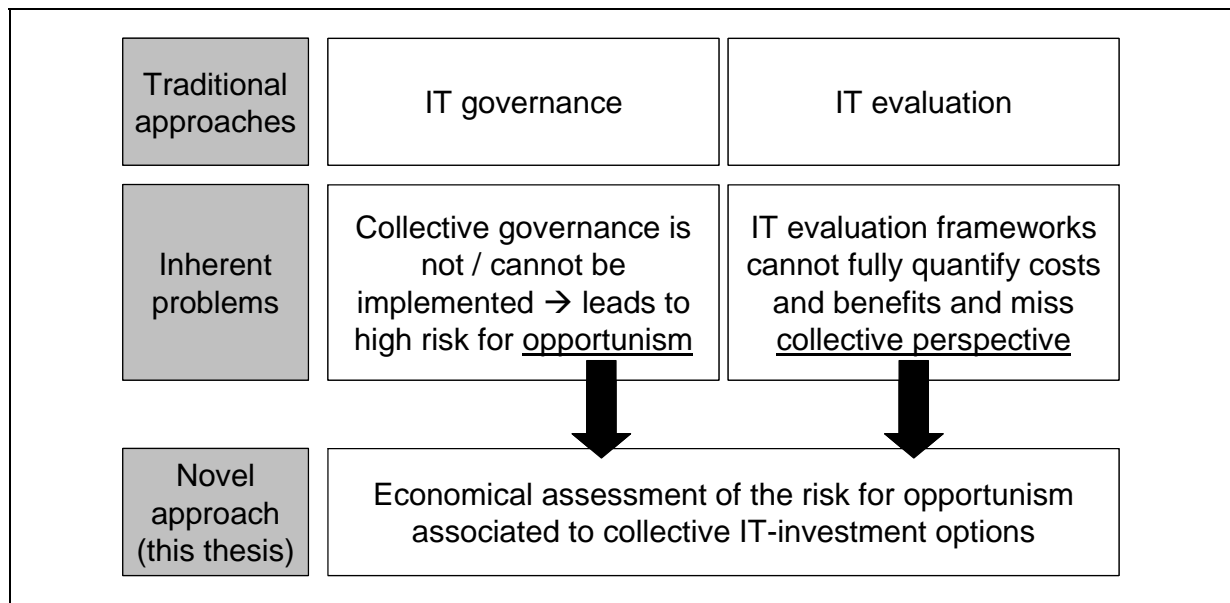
Traditional approaches

IT governance

IT evaluation

Inherent problems

Collective governance is not / cannot be implemented → leads to high risk for opportunism

IT evaluation frameworks cannot fully quantify costs and benefits and miss collective perspective

Novel approach (this thesis)

Economical assessment of the risk for opportunism associated to collective IT-investment options